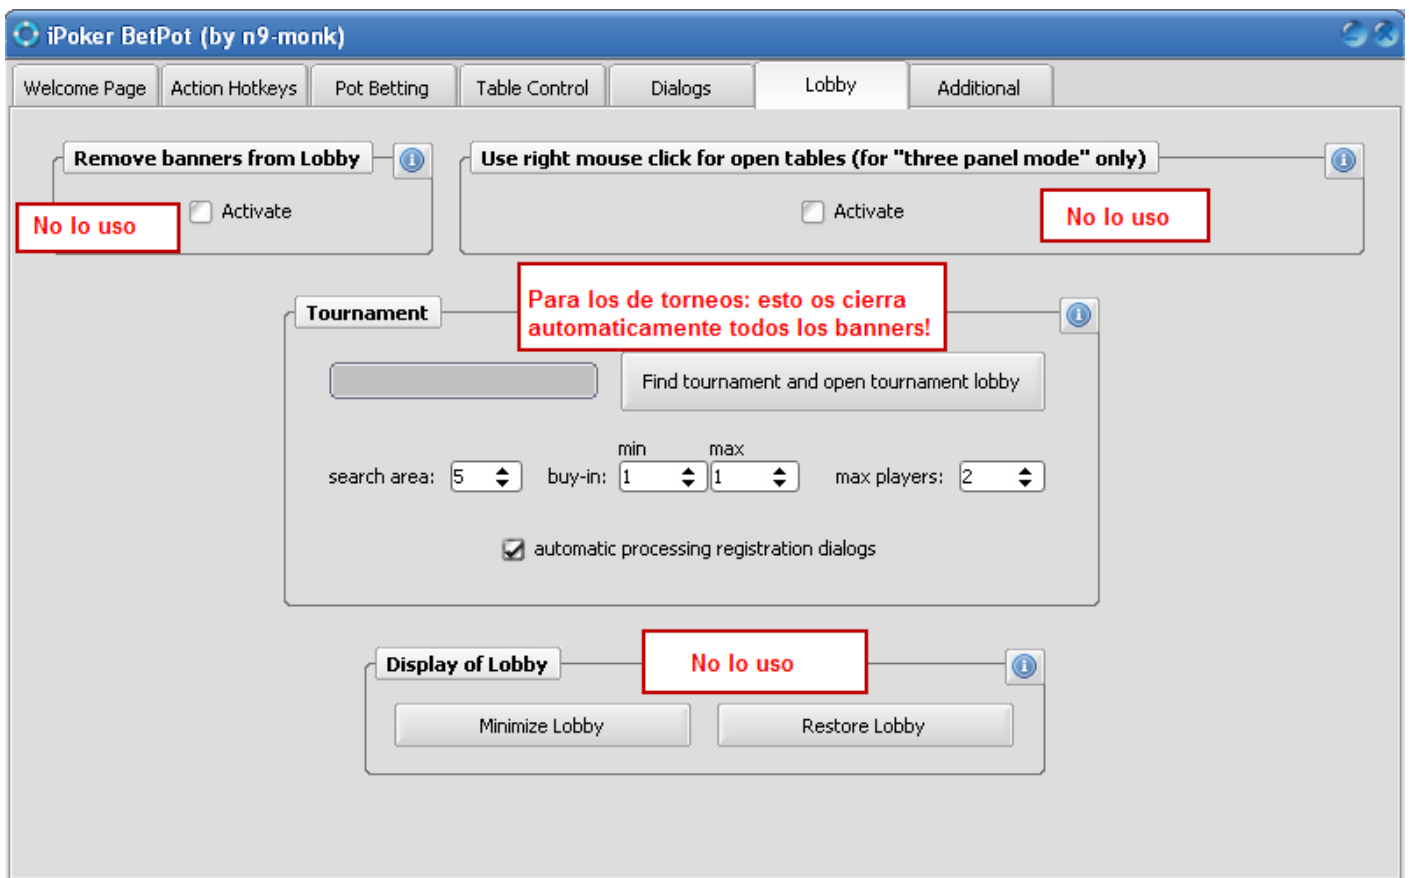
iPoker BetPot (by n9-monk)

Welcome Page | Action Hotkeys | Pot Betting | Table Control | Dialogs | Lobby | Additional

Remove banners from Lobby

No lo uso

Activate

Use right mouse click for open tables (for "three panel mode" only)

Activate

No lo uso

Tournament

Para los de torneos: esto os cierra automaticamente todos los banners!

Find tournament and open tournament lobby

search area: 5

min max

buy-in: 1 1

max players: 2

automatic processing registration dialogs

Display of Lobby

No lo uso

Minimize Lobby

Restore Lobby